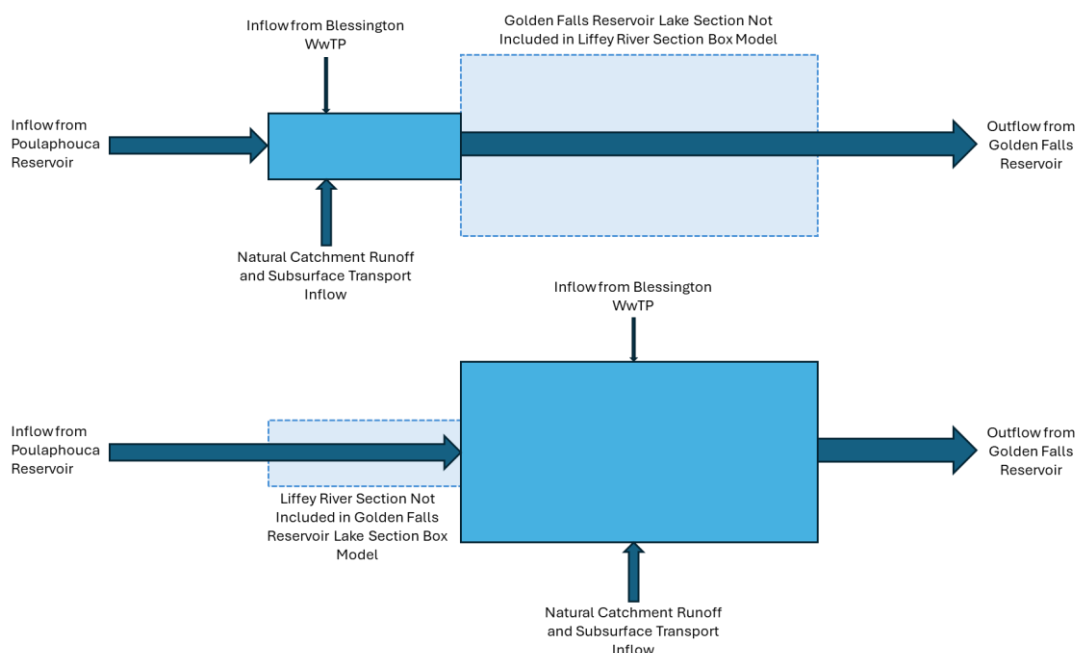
Inflow from Blessington WwTP

Golden Falls Reservoir Lake Section Not Included in Liffey River Section Box Model

Inflow from Poulaphouca Reservoir

Outflow from Golden Falls Reservoir

Natural Catchment Runoff and Subsurface Transport Inflow

Inflow from Blessington WwTP

Inflow from Poulaphouca Reservoir

Outflow from Golden Falls Reservoir

Liffey River Section Not Included in Golden Falls Reservoir Lake Section Box Model

Natural Catchment Runoff and Subsurface Transport Inflow